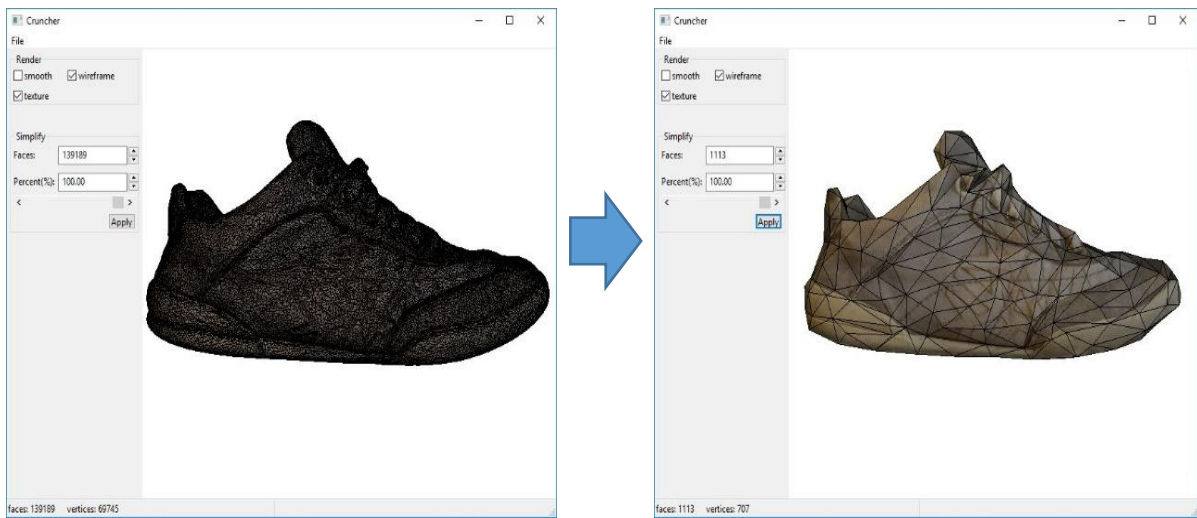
Cruncher
File
Render
smooth
wireframe
texture
Simplify
Faces: 139189
Percent(%): 100.00
Apply
faces: 139189 vertices: 69745

Cruncher
File
Render
smooth
wireframe
texture
Simplify
Faces: 1113
Percent(%): 100.00
Apply
faces: 1113 vertices: 707